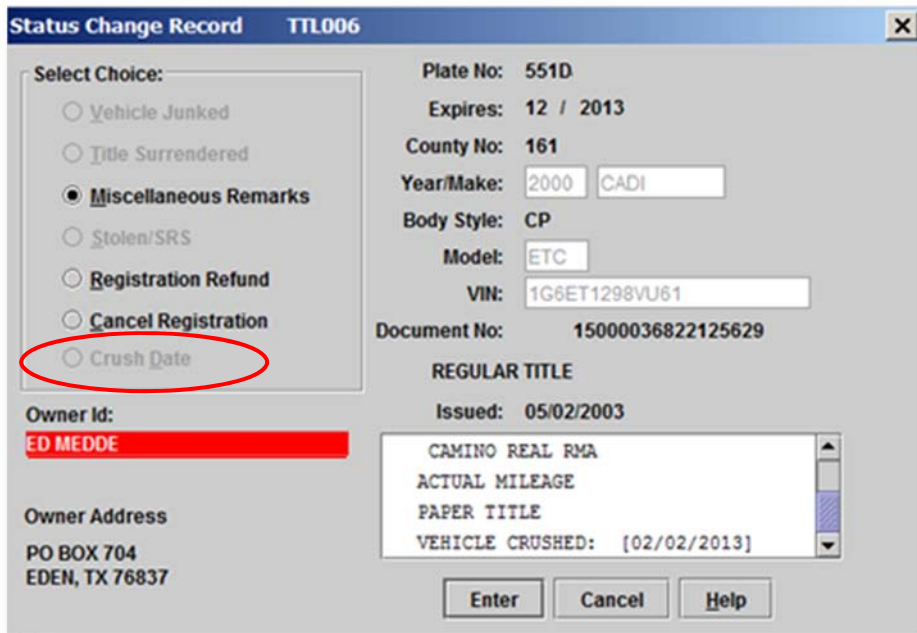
Status Change Record TTL006

Select Choice:

Vehicle Junked

Title Surrendered

Miscellaneous Remarks

Stolen/SRS

Registration Refund

Cancel Registration

Crush Date

Owner Id:

ED MEDDE

Owner Address

PO BOX 704
EDEN, TX 76837

Plate No: 551D

Expires: 12 / 2013

County No: 161

Year/Make: 2000 CADI

Body Style: CP

Model: ETC

VIN: 1G6ET1298VU61

Document No: 15000036822125629

REGULAR TITLE

Issued: 05/02/2003

CAMINO REAL RMA
ACTUAL MILEAGE
PAPER TITLE
VEHICLE CRUSHED: [02/02/2013]

Enter Cancel Help